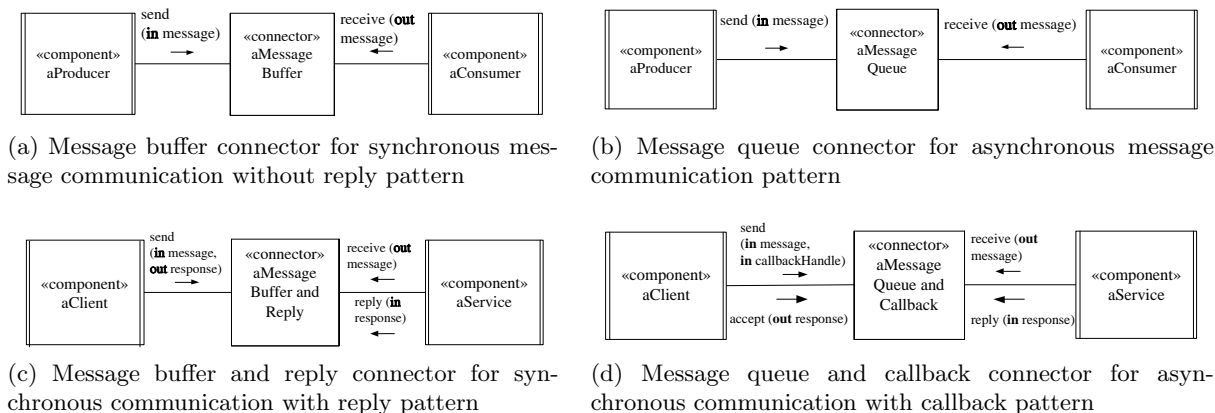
«component»
aProducer

send
(**in** message)

«connector»
aMessage
Buffer

receive (**out** message)

«component»
aConsumer

(a) Message buffer connector for synchronous message communication without reply pattern

«component»
aProducer

send (**in** message)

«connector»
aMessage
Queue

receive (**out** message)

«component»
aConsumer

(b) Message queue connector for asynchronous message communication pattern

«component»
aClient

send
(**in** message,
**out** response)

«connector»
aMessage
Buffer and
Reply

receive (**out** message)

reply (**in** response)

«component»
aService

(c) Message buffer and reply connector for synchronous communication with reply pattern

«component»
aClient

send
(**in** message,
**in** callbackHandle)

accept (**out** response)

«connector»
aMessage
Queue and
Callback

receive (**out** message)

reply (**in** response)

«component»
aService

(d) Message queue and callback connector for asynchronous communication with callback pattern